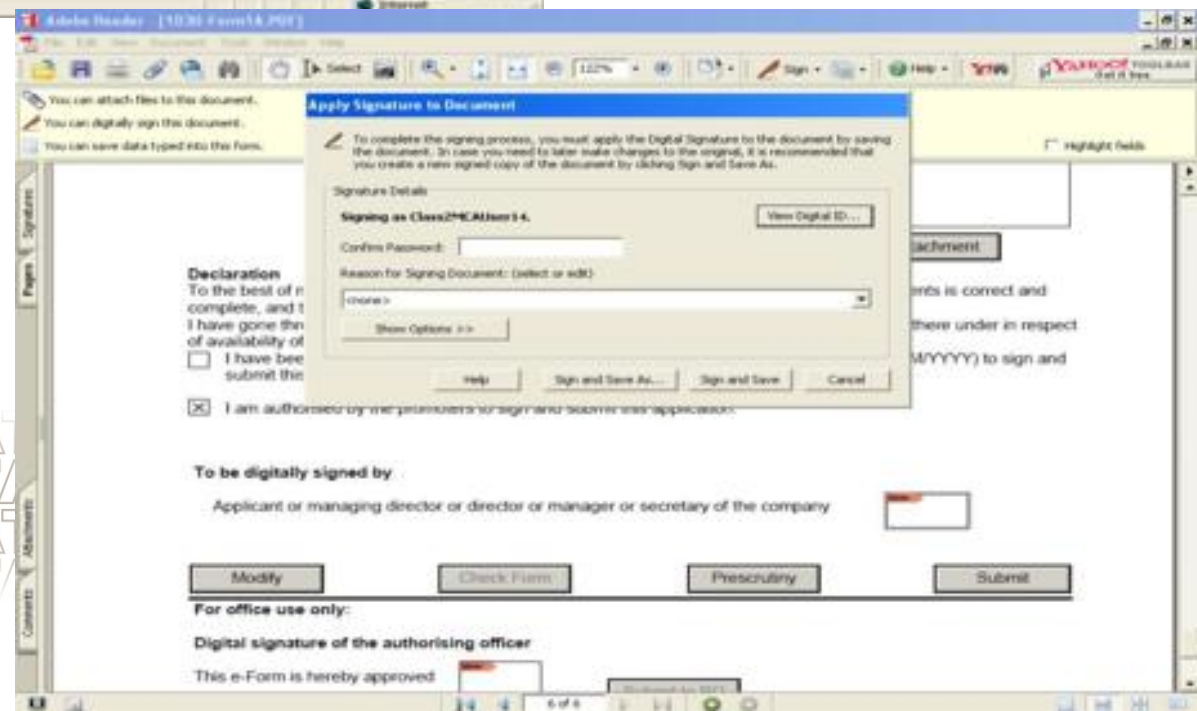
Adobe Reader - [1030 Form14.PDF]

File Edit View Document Tools Window Help

Select 122% Sign Help YAHOO! TOOLBAR

You can attach files to this document.
You can digitally sign this document.
You can save data typed into this form.

Highlight fields

Signatures Pages Attachments Comments

Apply Signature to Document

To complete the signing process, you must apply the Digital Signature to the document by saving the document. In case you need to later make changes to the original, it is recommended that you create a new signed copy of the document by clicking Sign and Save As.

Signature Details

Signing as Class2MCAUser14.

View Digital ID...

Confirm Password:

Reason for Signing Document: (select or edit)

<none>

Show Options >>

Help Sign and Save As... Sign and Save Cancel

Attachment

Declaration
To the best of m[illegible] ents is correct and complete, and t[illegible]
I have gone thr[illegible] there under in respect of availability of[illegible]

I have bee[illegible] M/YYYY) to sign and submit this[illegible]

☒ I am authorised by the promoters to sign and submit this application.

To be digitally signed by

Applicant or managing director or director or manager or secretary of the company

Modify Check Form Prescrutiny Submit

For office use only:

Digital signature of the authorising officer

This e-Form is hereby approved

6 of 6